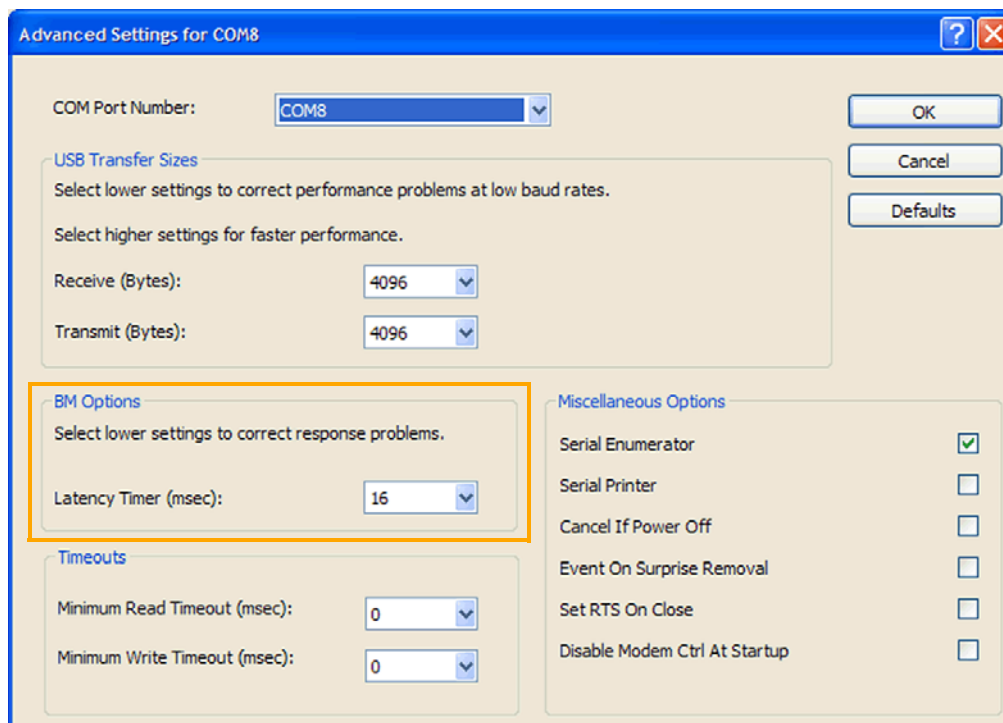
Advanced Settings for COM8

?

COM Port Number: COM8

OK

Cancel

Defaults

USB Transfer Sizes

Select lower settings to correct performance problems at low baud rates.

Select higher settings for faster performance.

Receive (Bytes): 4096

Transmit (Bytes): 4096

BM Options

Select lower settings to correct response problems.

Latency Timer (msec): 16

Timeouts

Minimum Read Timeout (msec): 0

Minimum Write Timeout (msec): 0

Miscellaneous Options

Serial Enumerator

Serial Printer

Cancel If Power Off

Event On Surprise Removal

Set RTS On Close

Disable Modem Ctrl At Startup